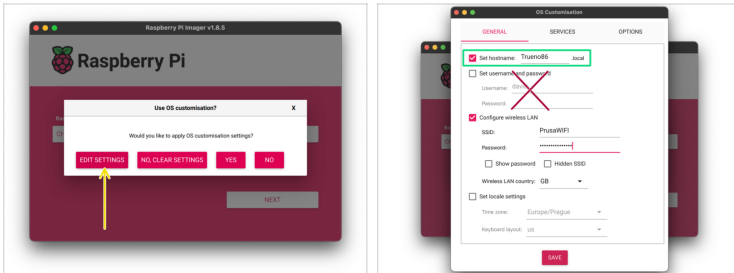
Raspberry Pi Imager v1.8.5

Raspberry Pi

Use OS customisation?

X

Would you like to apply OS customisation settings?

EDIT SETTINGS

NO, CLEAR SETTINGS

YES

NO

NEXT

OS Customisation

GENERAL

SERVICES

OPTIONS

Set hostname: Trueno86 .local

Set username and password

Username: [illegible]

Password:

Configure wireless LAN

SSID: PrusaWIFI

Password: ••••••••••••

Show password

Hidden SSID

Wireless LAN country: GB

Set locale settings

Time zone: Europe/Prague

Keyboard layout: us

SAVE